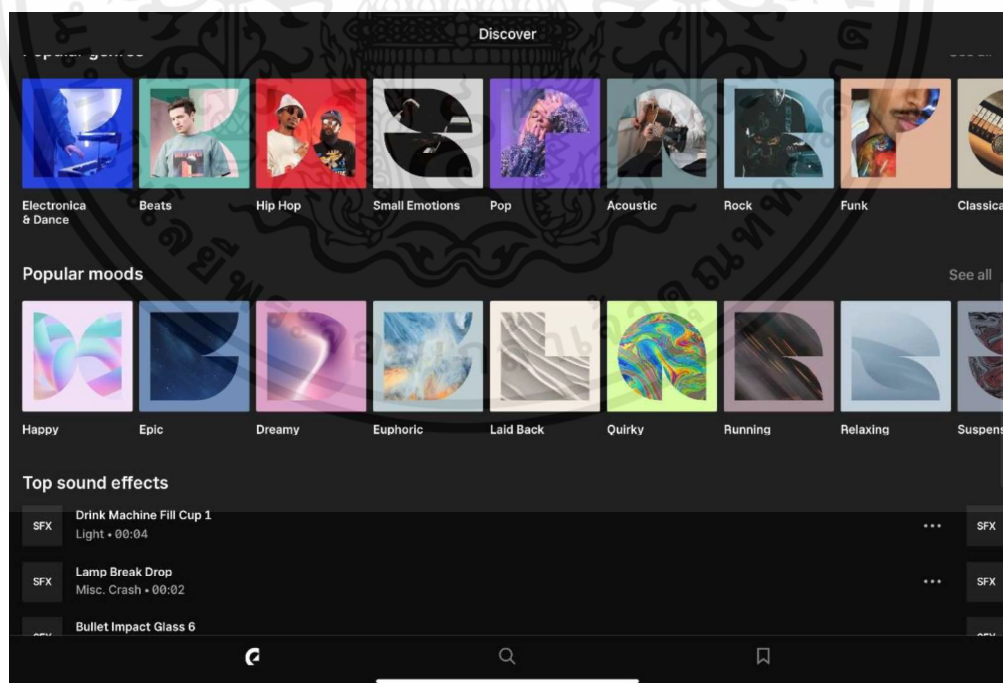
Discover

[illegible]

Electronica & Dance

Beats

Hip Hop

Small Emotions

Pop

Acoustic

Rock

Funk

Classica

Popular moods

See all

Happy

Epic

Dreamy

Euphoric

Laid Back

Quirky

Running

Relaxing

Suspens

Top sound effects

SFX Drink Machine Fill Cup 1
Light • 00:04

SFX

SFX Lamp Break Drop
Misc. Crash • 00:02

SFX

Bullet Impact Glass 6